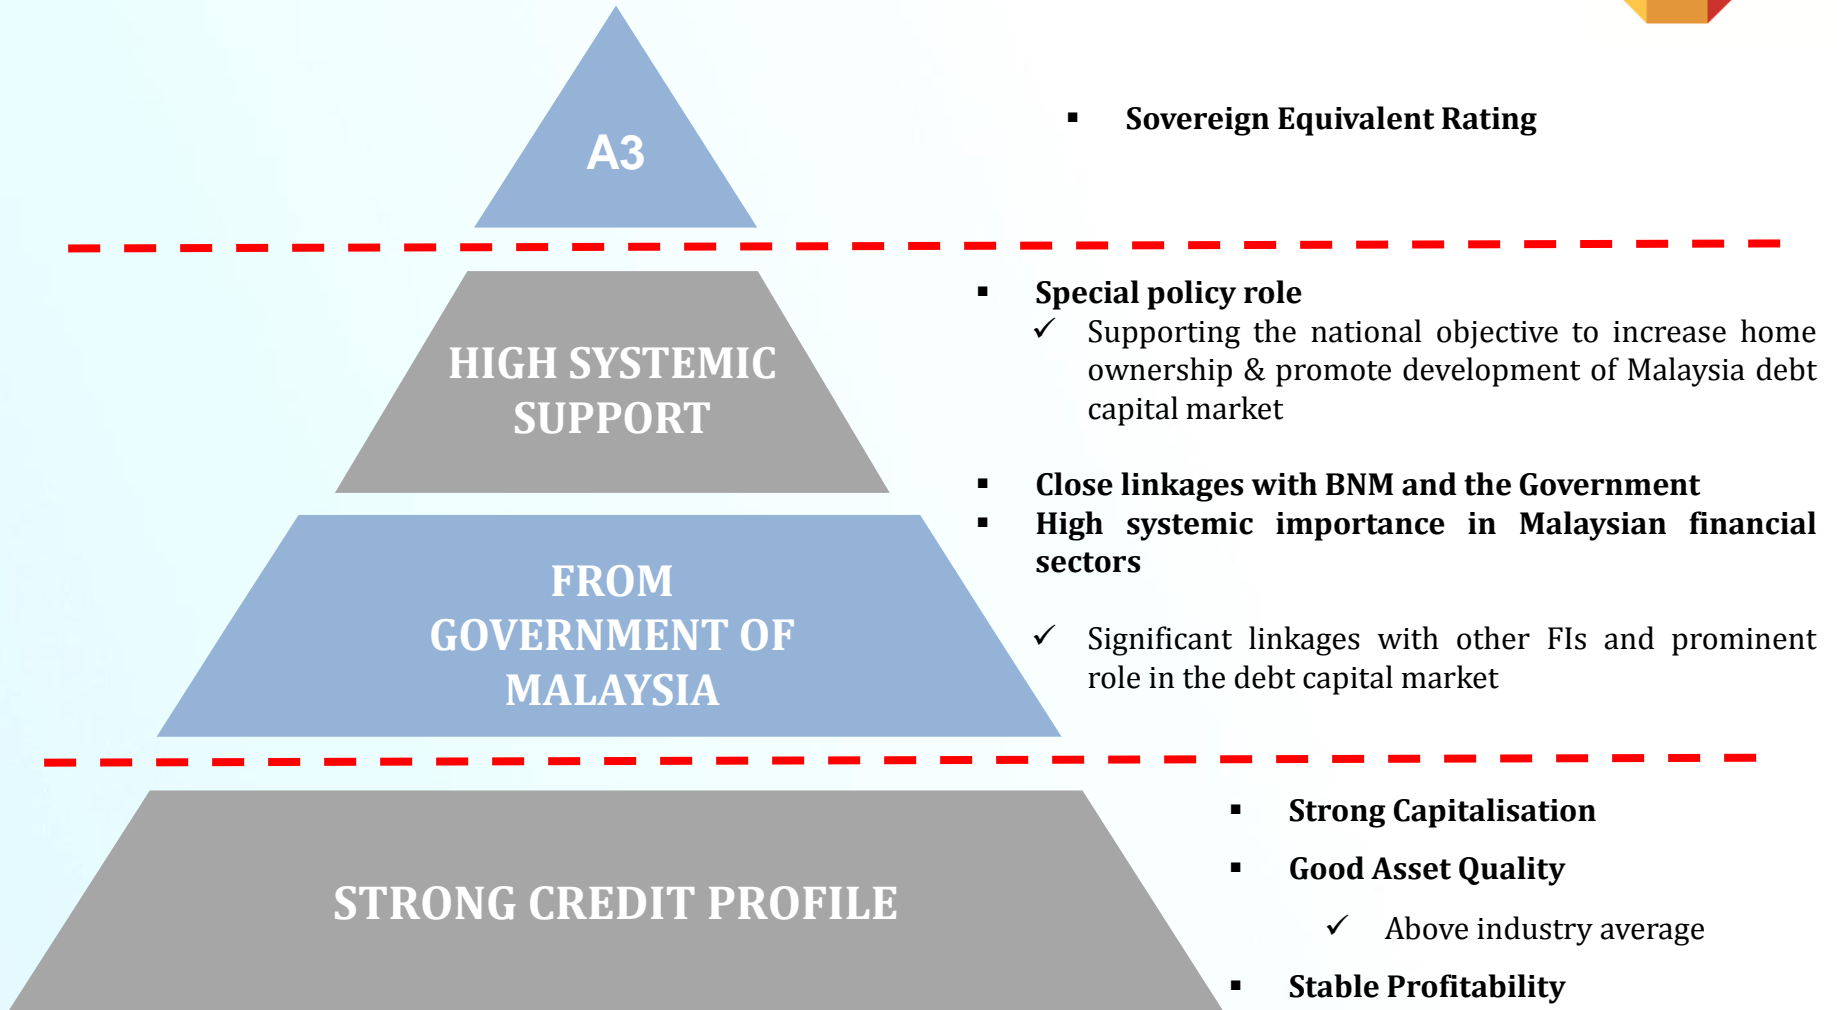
A3

▪ Sovereign Equivalent Rating

HIGH SYSTEMIC SUPPORT

FROM GOVERNMENT OF MALAYSIA

▪ Special policy role

✓ Supporting the national objective to increase home ownership & promote development of Malaysia debt capital market

▪ Close linkages with BNM and the Government

▪ High systemic importance in Malaysian financial sectors

✓ Significant linkages with other FIs and prominent role in the debt capital market

STRONG CREDIT PROFILE

▪ Strong Capitalisation

▪ Good Asset Quality

✓ Above industry average

▪ Stable Profitability